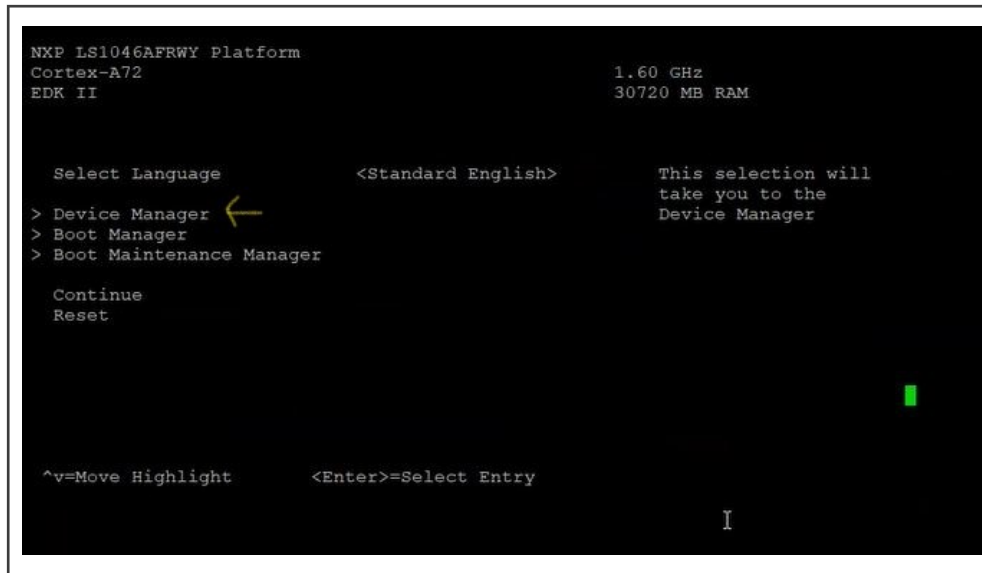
NXP LS1046AFRWY Platform
Cortex-A72
EDK II

1.60 GHz
30720 MB RAM

Select Language

<Standard English>

This selection will take you to the Device Manager

> Device Manager
> Boot Manager
> Boot Maintenance Manager

Continue
Reset

^v=Move Highlight

<Enter>=Select Entry